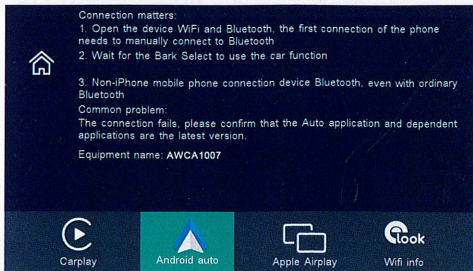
Connection matters:
1. Open the device WiFi and Bluetooth, the first connection of the phone needs to manually connect to Bluetooth
2. Wait for the Bark Select to use the car function

3. Non-iPhone mobile phone connection device Bluetooth, even with ordinary Bluetooth
Common problem:
The connection fails, please confirm that the Auto application and dependent applications are the latest version.

Equipment name: AWCA1007

Carplay
Android auto
Apple Airplay
look
Wifi info